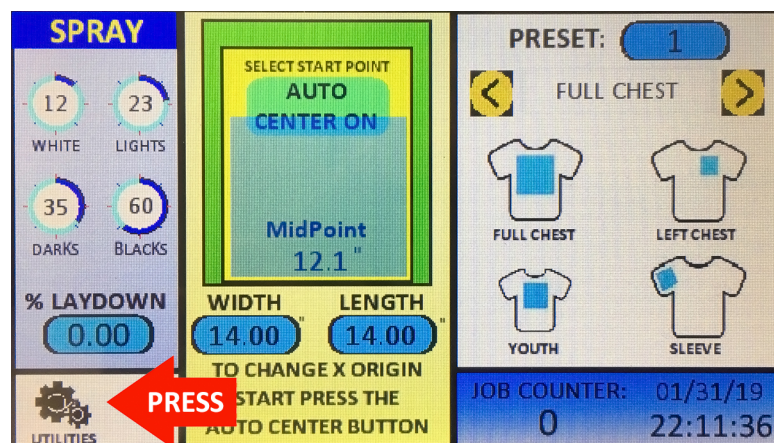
SPRAY

12
WHITE
23
LIGHTS
35
DARKS
60
BLACKS

% LAYDOWN
0.00

UTILITIES

PRESS

SELECT START POINT
AUTO
CENTER ON

MidPoint
12.1 "

WIDTH
14.00 "
LENGTH
14.00 "

TO CHANGE X ORIGIN
START PRESS THE
AUTO CENTER BUTTON

PRESET: 1

FULL CHEST

FULL CHEST
LEFT CHEST
YOUTH
SLEEVE

JOB COUNTER: 01/31/19
0
22:11:36